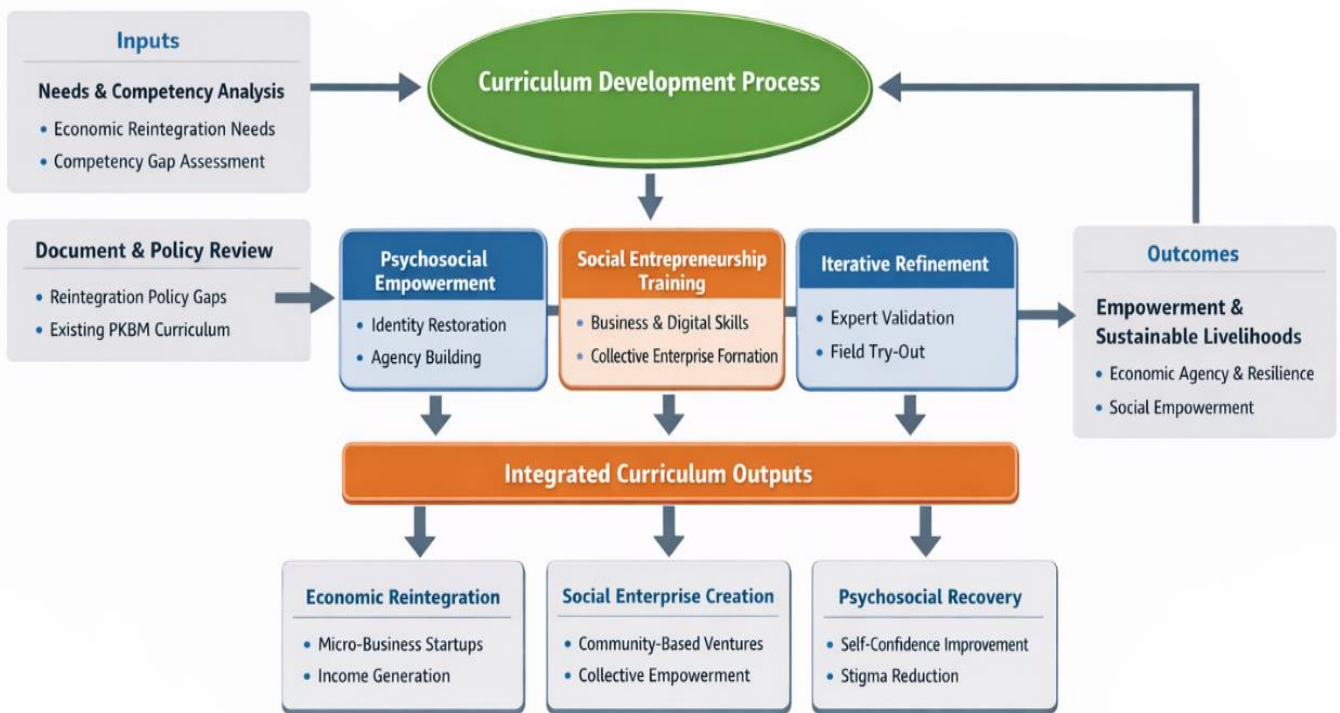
Inputs

Needs & Competency Analysis
• Economic Reintegration Needs
• Competency Gap Assessment

Curriculum Development Process

Document & Policy Review
• Reintegration Policy Gaps
• Existing PKBM Curriculum

Psychosocial Empowerment
• Identity Restoration
• Agency Building

Social Entrepreneurship Training
• Business & Digital Skills
• Collective Enterprise Formation

Iterative Refinement
• Expert Validation
• Field Try-Out

Outcomes

Empowerment & Sustainable Livelihoods
• Economic Agency & Resilience
• Social Empowerment

Integrated Curriculum Outputs

Economic Reintegration
• Micro-Business Startups
• Income Generation

Social Enterprise Creation
• Community-Based Ventures
• Collective Empowerment

Psychosocial Recovery
• Self-Confidence Improvement
• Stigma Reduction